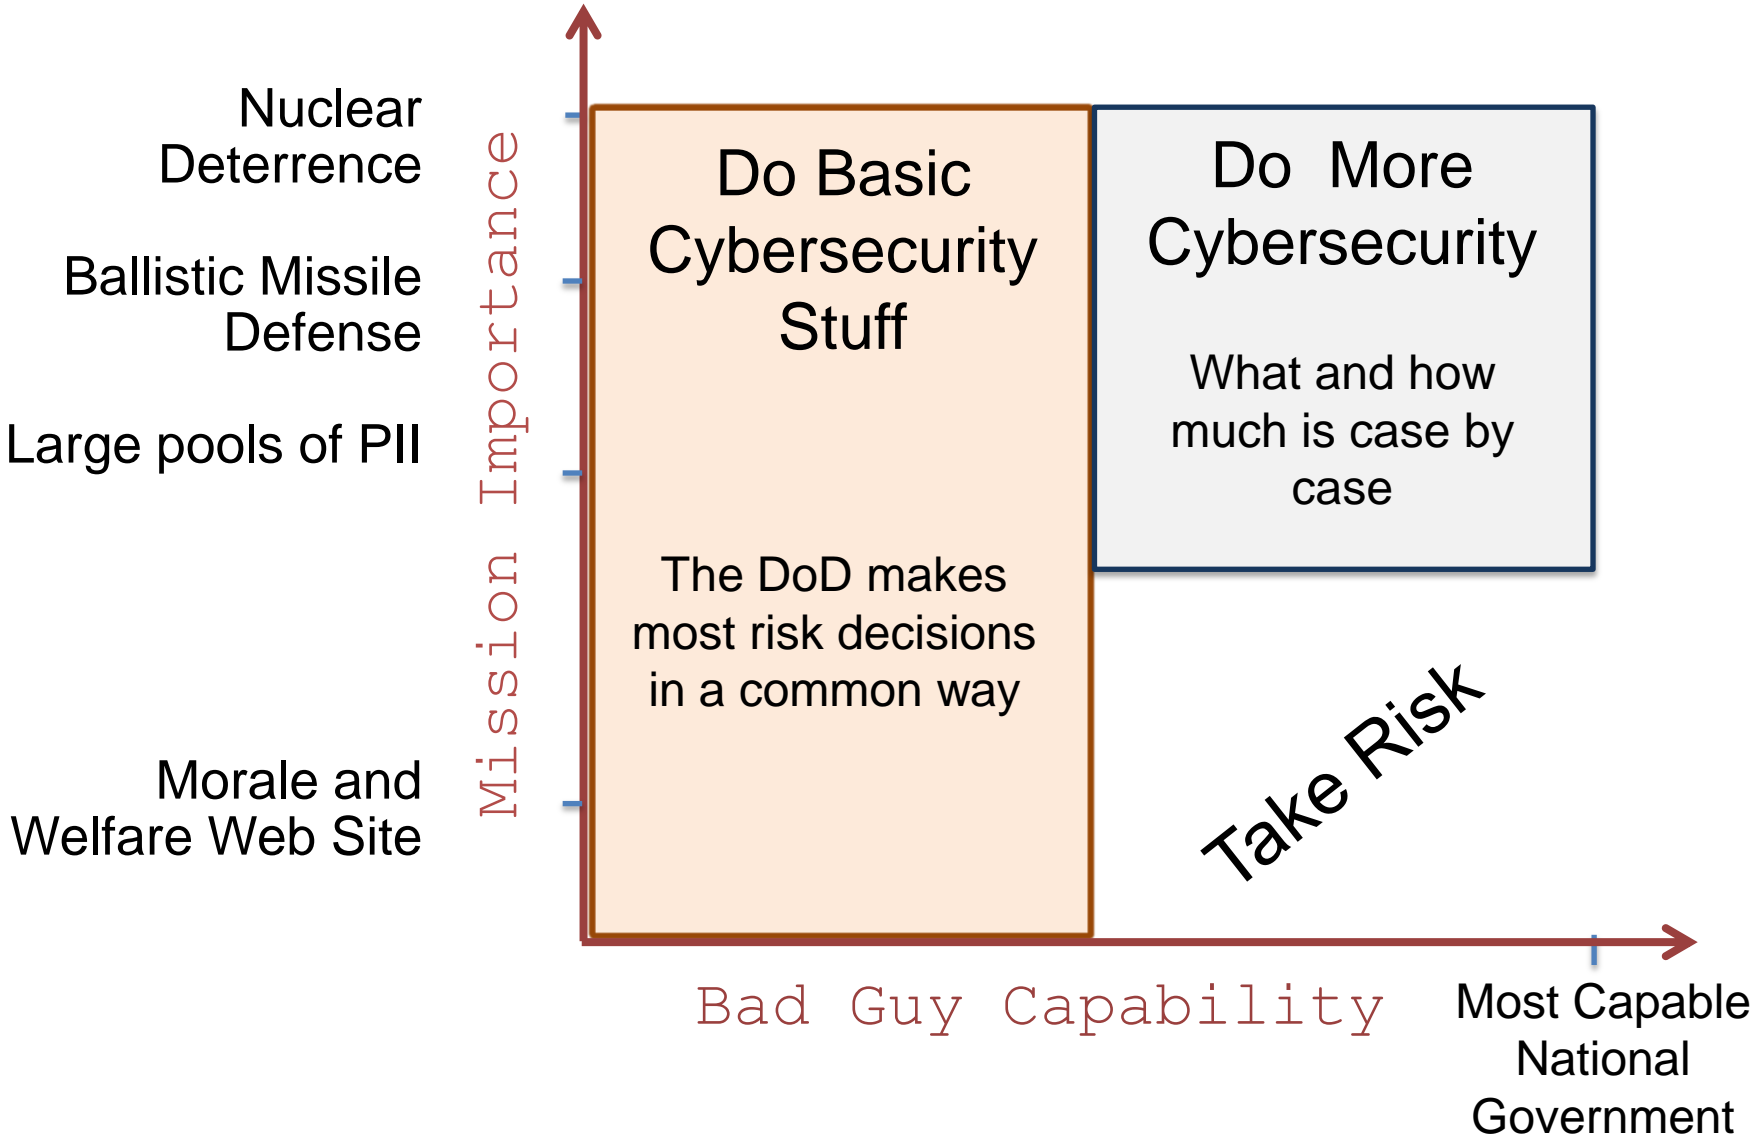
Nuclear Deterrence

Ballistic Missile Defense

Large pools of PII

Morale and Welfare Web Site

Mission Importance

Do Basic Cybersecurity Stuff

The DoD makes most risk decisions in a common way

Do More Cybersecurity

What and how much is case by case

Take Risk

Bad Guy Capability

Most Capable National Government